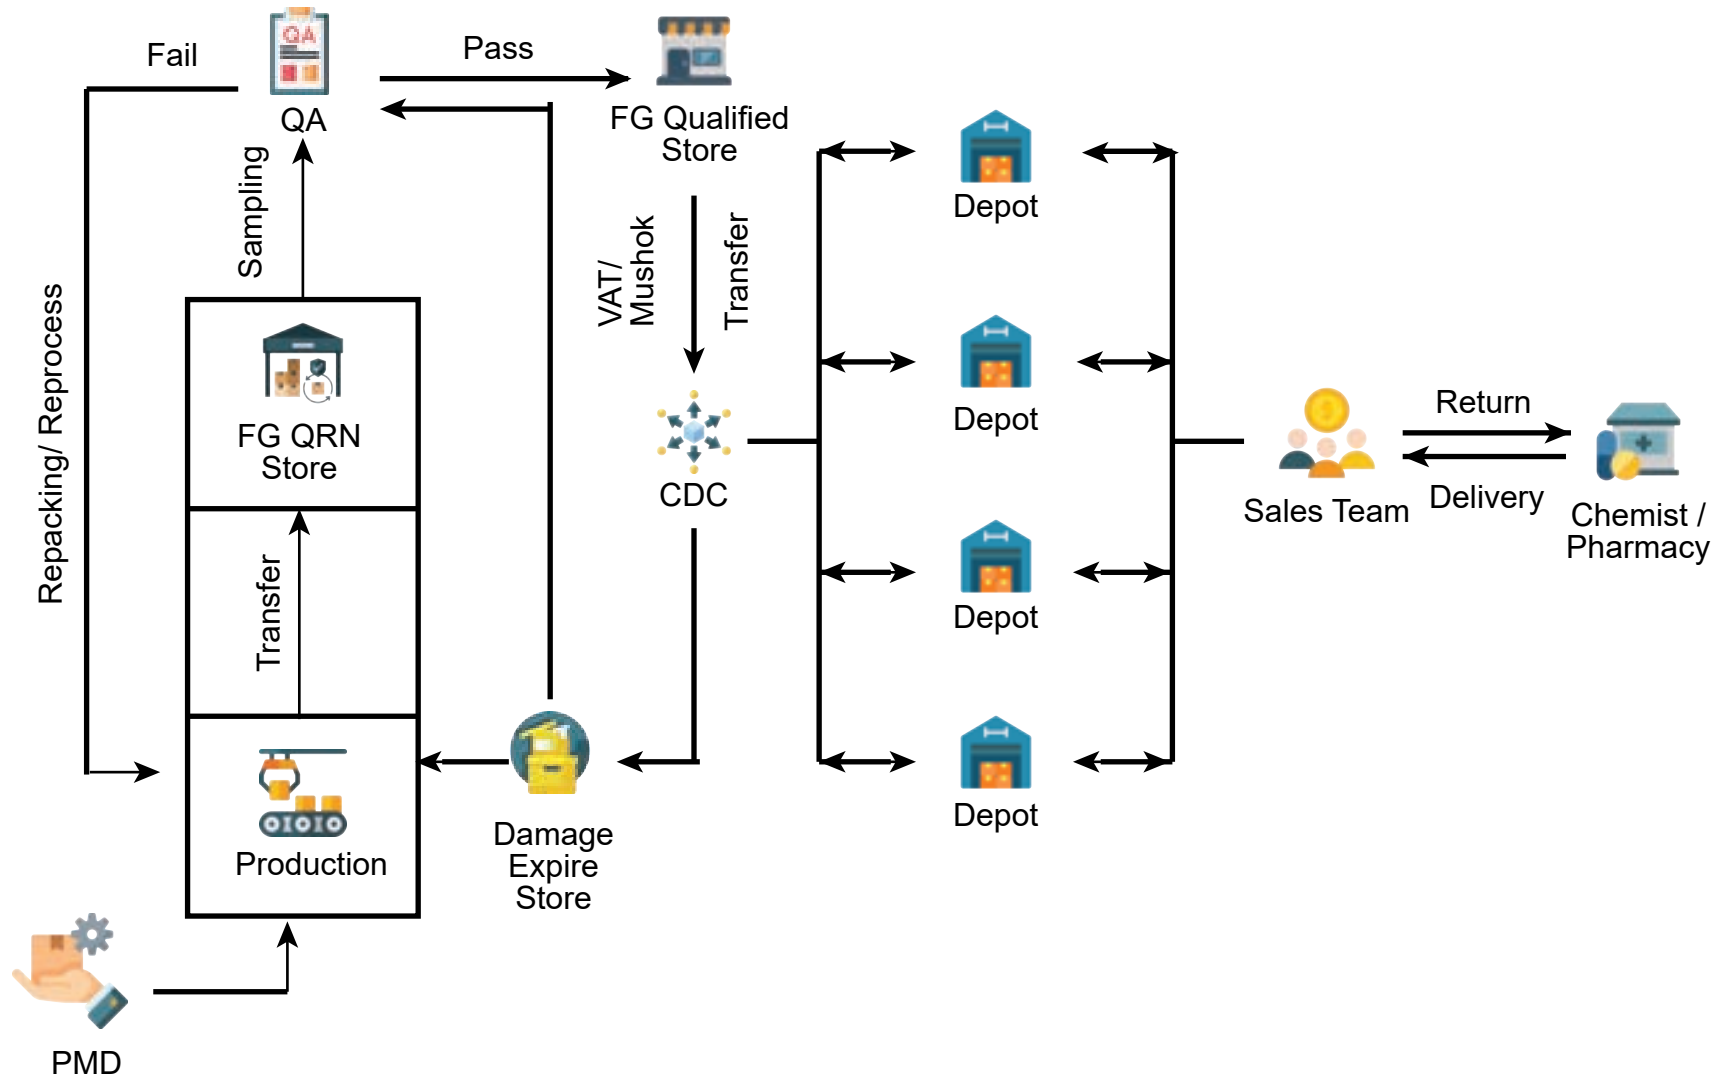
Fail

QA

Pass

FG Qualified Store

Repacking/ Reprocess

Sampling

FG QRN Store

Transfer

Production

PMD

VAT/ Mushok

Transfer

CDC

Damage Expire Store

Depot

Depot

Depot

Depot

Sales Team

Return

Delivery

Chemist / Pharmacy